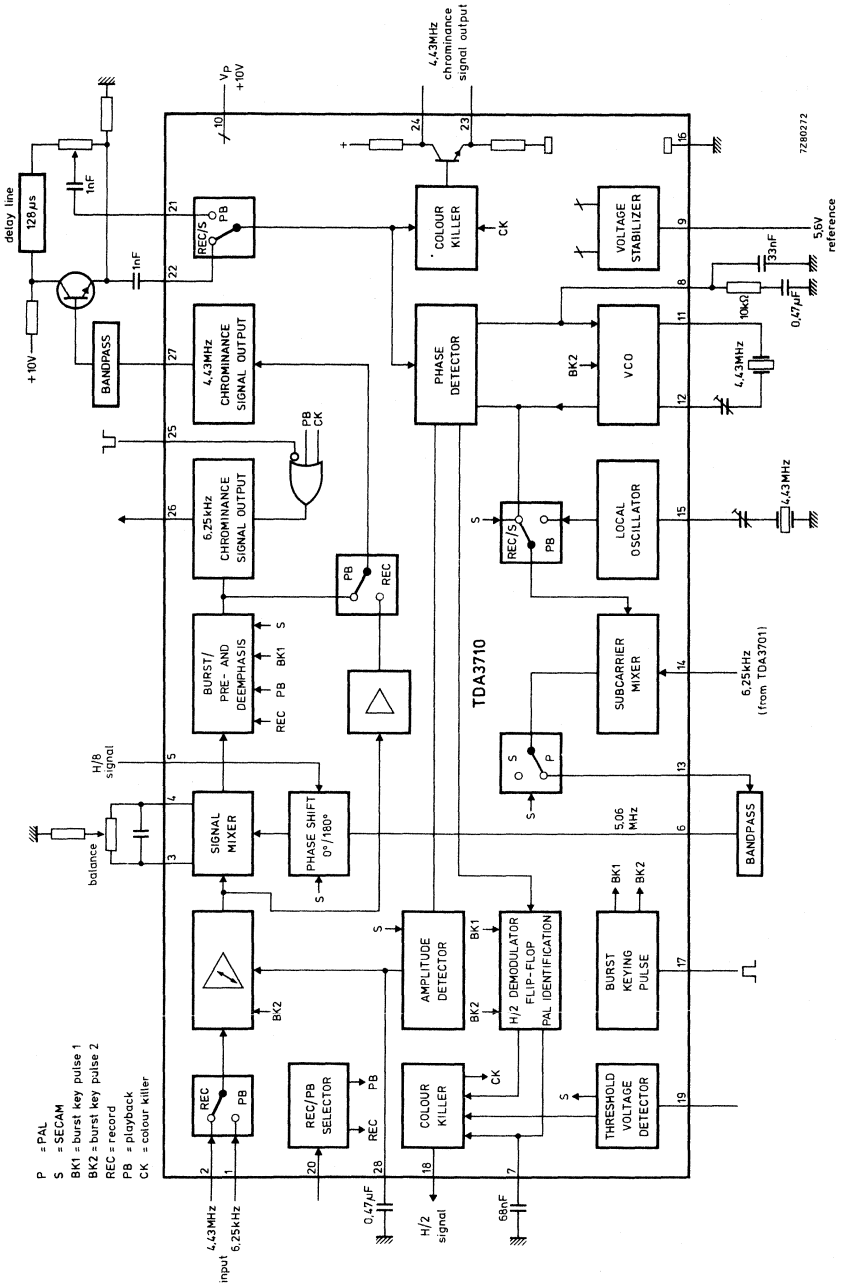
P = PAL
S = SECAM
BK1 = burst key pulse 1
BK2 = burst key pulse 2
REC = record
PB = playback
CK = colour killer

input
4,43MHz
6,25kHz
2
1
REC
PB

20
REC/PB SELECTOR
REC
PB

28
0,47μF

18
H/2 signal
COLOUR KILLER
CK

7
68nF

THRESHOLD VOLTAGE DETECTOR
S
19

BK2

S
AMPLITUDE DETECTOR
BK2
BK1
H/2 DEMODULATOR FLIP-FLOP PAL IDENTIFICATION

BURST KEYING PULSE
BK1
BK2
17

balance
3
4
SIGNAL MIXER

H/8 signal
5
PHASE SHIFT 0°/180°
S

5,06 MHz
6
BANDPASS

BURST/ PRE- AND DEEMPHASIS
REC
PB
BK1
S

TDA3710

S
P
S
13

SUBCARRIER MIXER
14
6,25kHz (from TDA3701)

26
6,25kHz CHROMINANCE SIGNAL OUTPUT

PB
REC

25
PB
CK

S
REC/S
PB

LOCAL OSCILLATOR
15
4,43MHz

+10V
BANDPASS
27
4,43MHz CHROMINANCE SIGNAL OUTPUT

PHASE DETECTOR

BK2
VCO
12
11
4,43MHz

delay line
128 μs
1nF
1nF
21
22
REC/S
PB

COLOUR KILLER
CK

10
$V_P$
+10V

24
23
4,43MHz chrominance signal output

VOLTAGE STABILIZER
9
5,6V reference

8
33nF
10kΩ
0,47μF

16

7Z80272